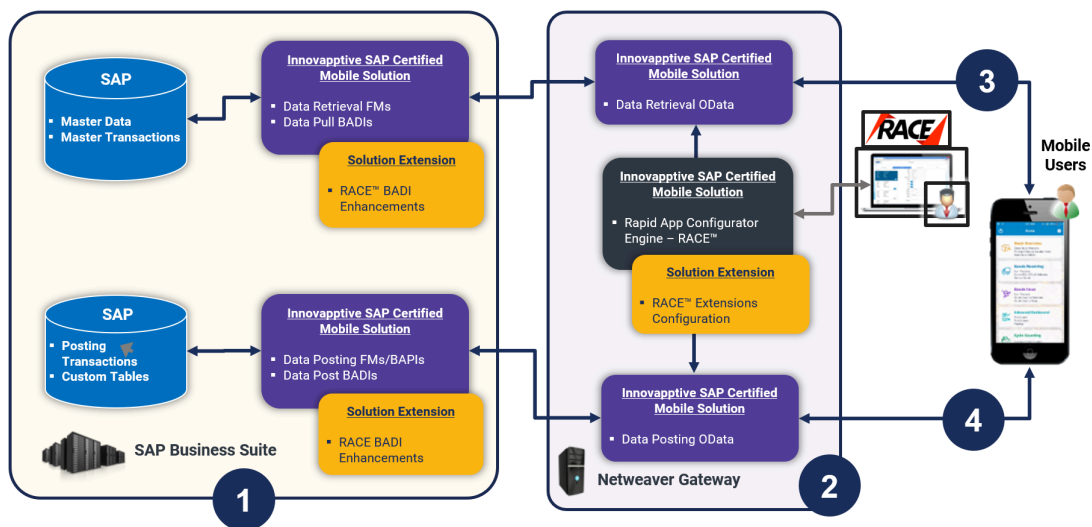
SAP
Master Data
Master Transactions

Innovapptive SAP Certified Mobile Solution
Data Retrieval FMs
Data Pull BADIs

Solution Extension
RACE™ BADI Enhancements

SAP
Posting Transactions
Custom Tables

Innovapptive SAP Certified Mobile Solution
Data Posting FMs/BAPIs
Data Post BADIs

Solution Extension
RACE BADI Enhancements

SAP Business Suite

1

Innovapptive SAP Certified Mobile Solution
Data Retrieval OData

Innovapptive SAP Certified Mobile Solution
Rapid App Configurator Engine – RACE™

Solution Extension
RACE™ Extensions Configuration

Innovapptive SAP Certified Mobile Solution
Data Posting OData

Netweaver Gateway

2

RACE

3

4

Mobile Users